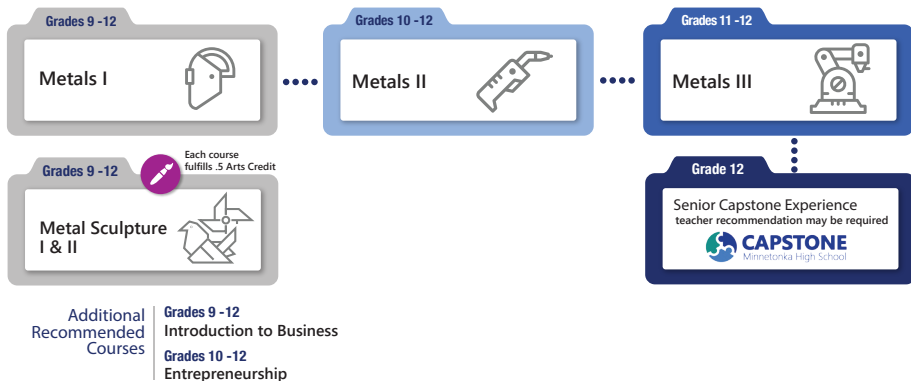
Grades 9 -12
Metals I

Grades 10 -12
Metals II

Grades 11 -12
Metals III

Grades 9 -12
Each course fulfills .5 Arts Credit
Metal Sculpture I & II

Grade 12
Senior Capstone Experience
teacher recommendation may be required
CAPSTONE
Minnetonka High School

Additional Recommended Courses
Grades 9 -12
Introduction to Business
Grades 10 -12
Entrepreneurship